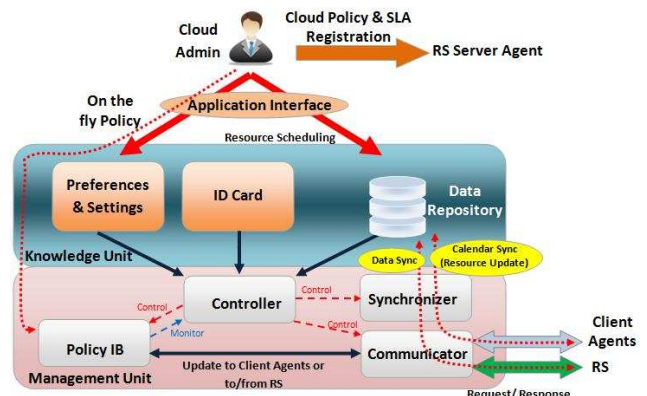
Cloud Admin

Cloud Policy & SLA Registration

RS Server Agent

On the fly Policy

Application Interface

Resource Scheduling

Preferences & Settings

ID Card

Data Repository

Knowledge Unit

Data Sync

Calendar Sync (Resource Update)

Control

Controller

Control

Synchronizer

Monitor

Control

Client Agents

Policy IB

Communicator

RS

Management Unit

Update to Client Agents or to/from RS

Request/ Response